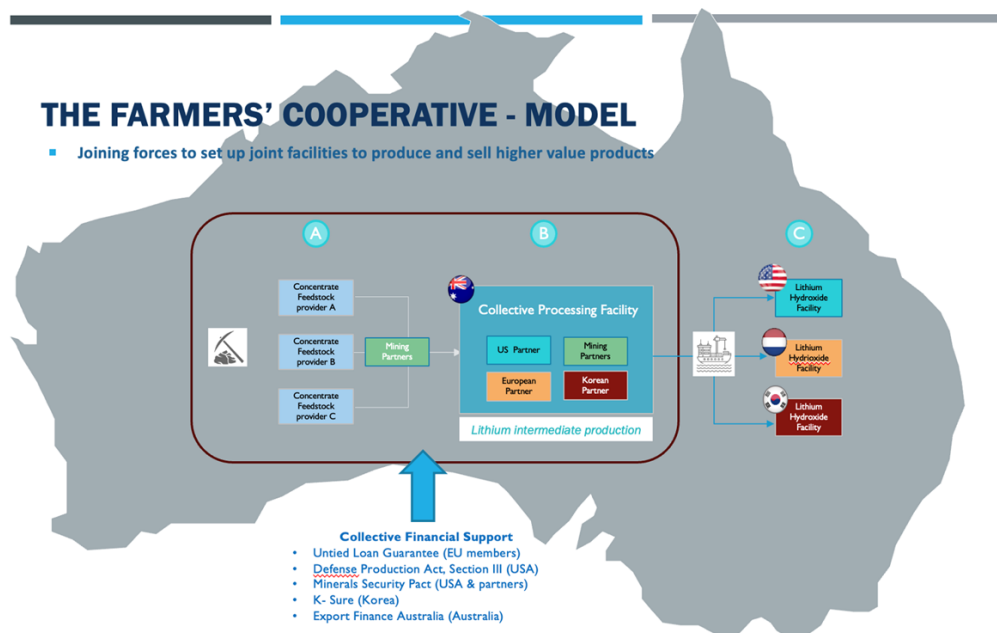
THE FARMERS' COOPERATIVE - MODEL

Joining forces to set up joint facilities to produce and sell higher value products

A

B

C

Concentrate Feedstock provider A

Concentrate Feedstock provider B

Concentrate Feedstock provider C

Mining Partners

Collective Processing Facility

US Partner

Mining Partners

European Partner

Korean Partner

Lithium intermediate production

Lithium Hydroxide Facility

Lithium Hydroxide Facility

Lithium Hydroxide Facility

Collective Financial Support
- Untied Loan Guarantee (EU members)
- Defense Production Act, Section III (USA)
- Minerals Security Pact (USA & partners)
- K- Sure (Korea)
- Export Finance Australia (Australia)